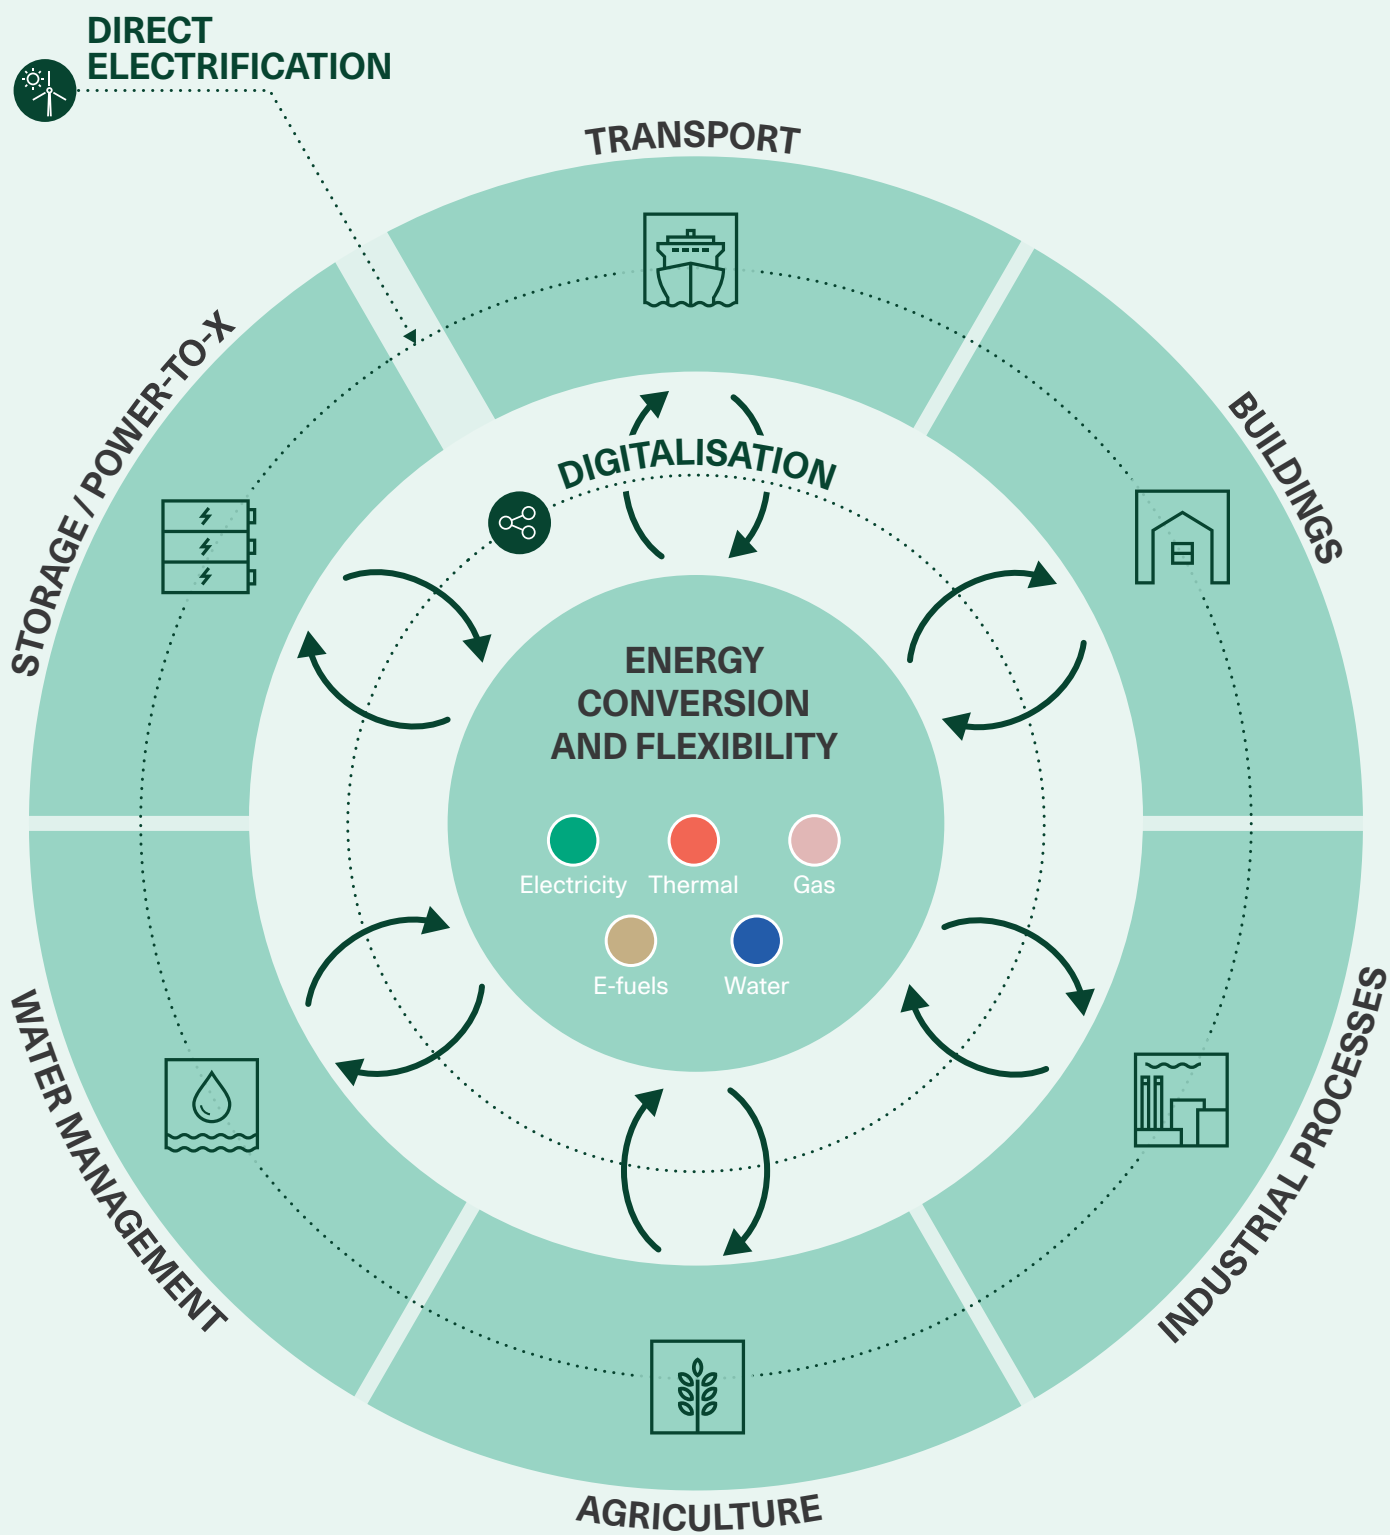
DIRECT ELECTRIFICATION

TRANSPORT

BUILDINGS

INDUSTRIAL PROCESSES

AGRICULTURE

WATER MANAGEMENT

STORAGE / POWER-TO-X

DIGITALISATION

ENERGY CONVERSION AND FLEXIBILITY

Electricity
Thermal
Gas
E-fuels
Water